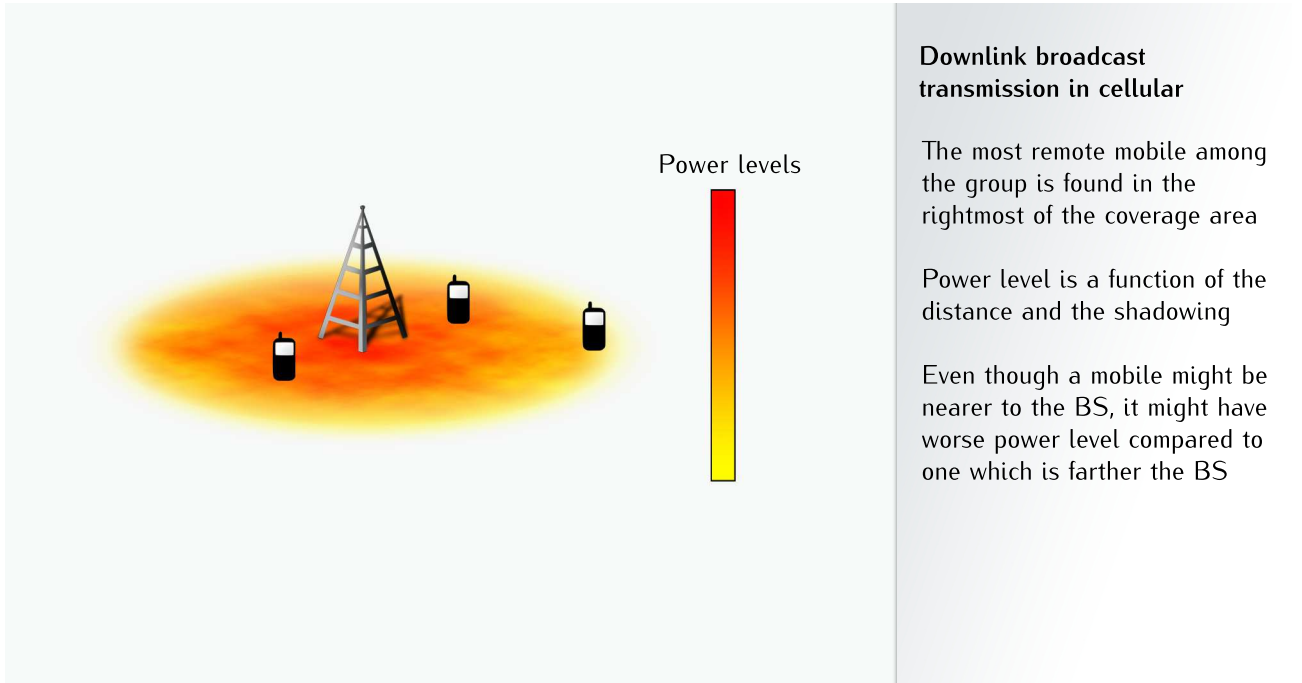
Power levels

Downlink broadcast transmission in cellular

The most remote mobile among the group is found in the rightmost of the coverage area

Power level is a function of the distance and the shadowing

Even though a mobile might be nearer to the BS, it might have worse power level compared to one which is farther the BS